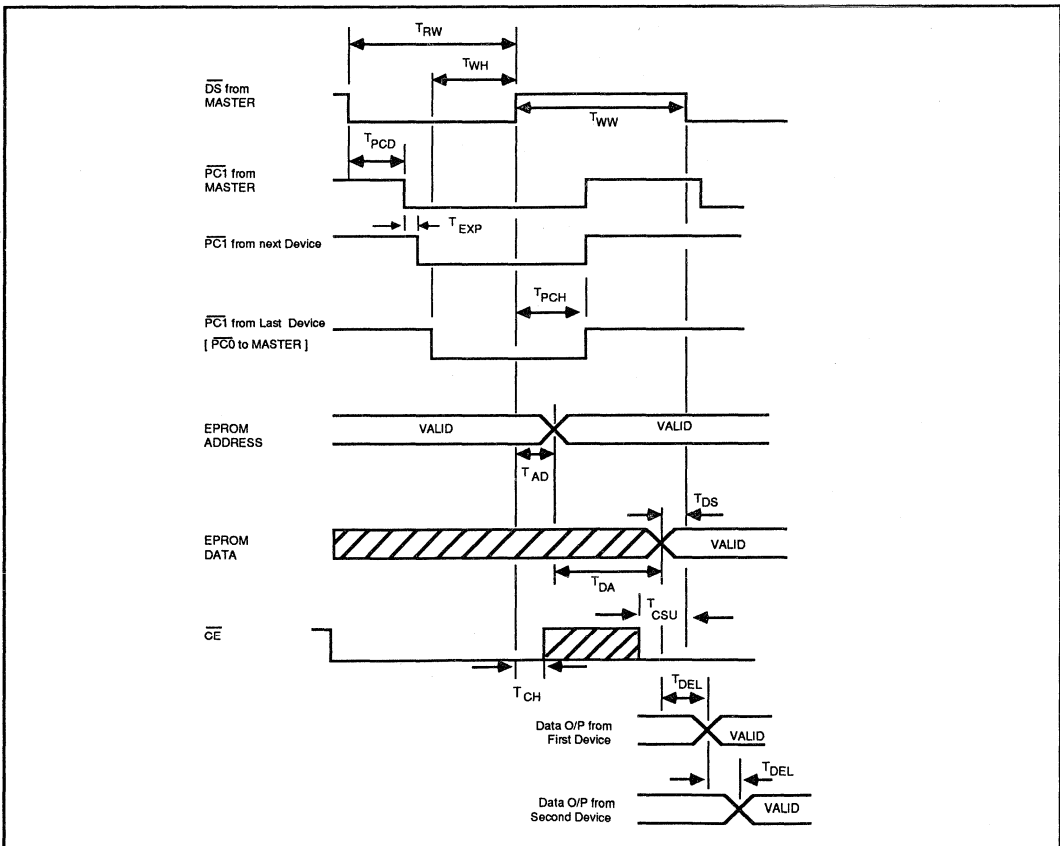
$T_{RW}$

$T_{WH}$

$\overline{DS}$ from MASTER

$T_{WW}$

$T_{PCD}$

$\overline{PC1}$ from MASTER

$T_{EXP}$

$\overline{PC1}$ from next Device

$T_{PCH}$

$\overline{PC1}$ from Last Device
[ $\overline{PC0}$ to MASTER ]

EPROM ADDRESS

VALID

VALID

$T_{AD}$

$T_{DS}$

EPROM DATA

VALID

$T_{DA}$

$T_{CSU}$

$\overline{CE}$

$T_{CH}$

$T_{DEL}$

Data O/P from First Device

VALID

$T_{DEL}$

Data O/P from Second Device

VALID